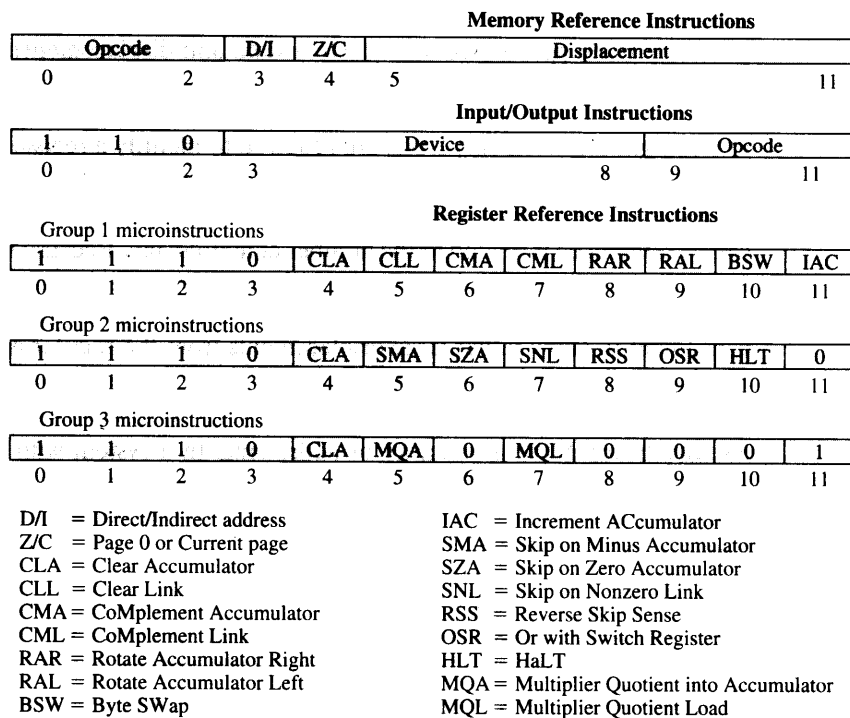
Memory Reference Instructions

| Opcode | | D/I | Z/C | Displacement | |
|---|---|---|---|---|---|
| 0 | 2 | 3 | 4 | 5 | 11 |

Input/Output Instructions

| 1 | 1 | 0 | Device | | Opcode | |
|---|---|---|---|---|---|---|
| 0 | | 2 | 3 | 8 | 9 | 11 |

Register Reference Instructions

Group 1 microinstructions

| 1 | 1 | 1 | 0 | CLA | CLL | CMA | CML | RAR | RAL | BSW | IAC |
|---|---|---|---|---|---|---|---|---|---|---|---|
| 0 | 1 | 2 | 3 | 4 | 5 | 6 | 7 | 8 | 9 | 10 | 11 |

Group 2 microinstructions

| 1 | 1 | 1 | 0 | CLA | SMA | SZA | SNL | RSS | OSR | HLT | 0 |
|---|---|---|---|---|---|---|---|---|---|---|---|
| 0 | 1 | 2 | 3 | 4 | 5 | 6 | 7 | 8 | 9 | 10 | 11 |

Group 3 microinstructions

| 1 | 1 | 1 | 0 | CLA | MQA | 0 | MQL | 0 | 0 | 0 | 1 |
|---|---|---|---|---|---|---|---|---|---|---|---|
| 0 | 1 | 2 | 3 | 4 | 5 | 6 | 7 | 8 | 9 | 10 | 11 |

D/I = Direct/Indirect address
Z/C = Page 0 or Current page
CLA = Clear Accumulator
CLL = Clear Link
CMA = CoMplement Accumulator
CML = CoMplement Link
RAR = Rotate Accumulator Right
RAL = Rotate Accumulator Left
BSW = Byte SWap

IAC = Increment ACcumulator
SMA = Skip on Minus Accumulator
SZA = Skip on Zero Accumulator
SNL = Skip on Nonzero Link
RSS = Reverse Skip Sense
OSR = Or with Switch Register
HLT = HaLT
MQA = Multiplier Quotient into Accumulator
MQL = Multiplier Quotient Load